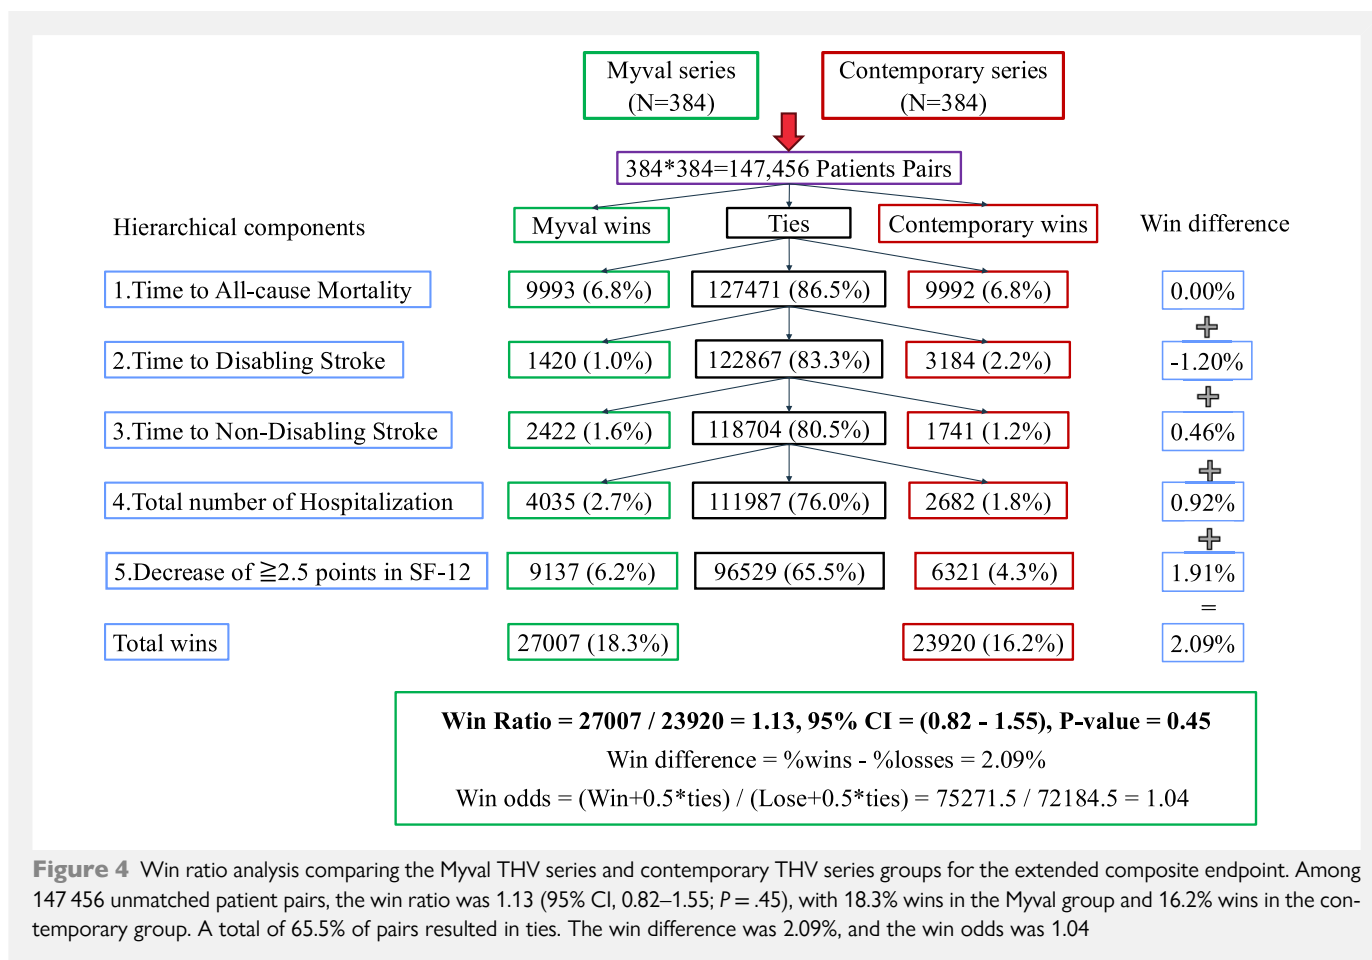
Myval series (N=384)

Contemporary series (N=384)

384*384=147,456 Patients Pairs

Hierarchical components

Myval wins

Ties

Contemporary wins

Win difference

| Hierarchical components | Myval wins | Ties | Contemporary wins | Win difference |
|---|---|---|---|---|
| 1.Time to All-cause Mortality | 9993 (6.8%) | 127471 (86.5%) | 9992 (6.8%) | 0.00% |
| 2.Time to Disabling Stroke | 1420 (1.0%) | 122867 (83.3%) | 3184 (2.2%) | -1.20% |
| 3.Time to Non-Disabling Stroke | 2422 (1.6%) | 118704 (80.5%) | 1741 (1.2%) | 0.46% |
| 4.Total number of Hospitalization | 4035 (2.7%) | 111987 (76.0%) | 2682 (1.8%) | 0.92% |
| 5.Decrease of ≧2.5 points in SF-12 | 9137 (6.2%) | 96529 (65.5%) | 6321 (4.3%) | 1.91% |
| Total wins | 27007 (18.3%) | | 23920 (16.2%) | 2.09% |

+ + + + =

**Win Ratio = 27007 / 23920 = 1.13, 95% CI = (0.82 - 1.55), P-value = 0.45**

Win difference = %wins - %losses = 2.09%

Win odds = (Win+0.5*ties) / (Lose+0.5*ties) = 75271.5 / 72184.5 = 1.04

**Figure 4** Win ratio analysis comparing the Myval THV series and contemporary THV series groups for the extended composite endpoint. Among 147 456 unmatched patient pairs, the win ratio was 1.13 (95% CI, 0.82–1.55; *P* = .45), with 18.3% wins in the Myval group and 16.2% wins in the contemporary group. A total of 65.5% of pairs resulted in ties. The win difference was 2.09%, and the win odds was 1.04